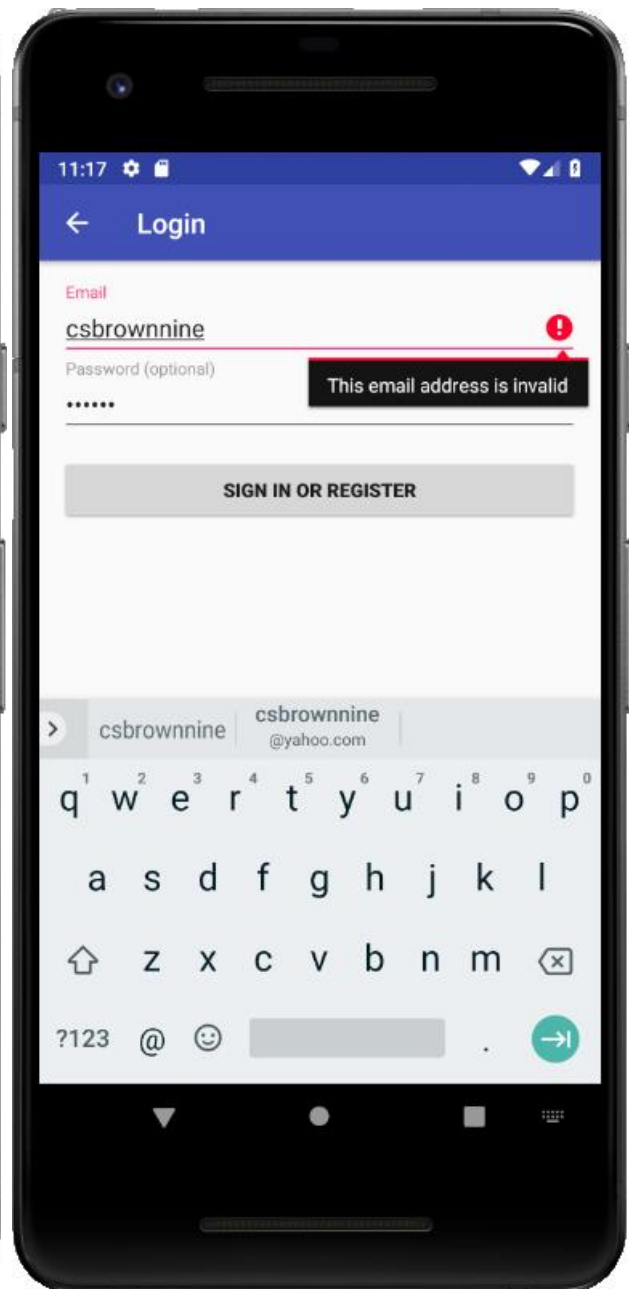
11:17

Login

Email

csbrownnine

Password (optional)

This email address is invalid

••••••

SIGN IN OR REGISTER

csbrownnine

csbrownnine
@yahoo.com

1 2 3 4 5 6 7 8 9 0
q w e r t y u i o p

a s d f g h j k l

z x c v b n m

?123 @ .